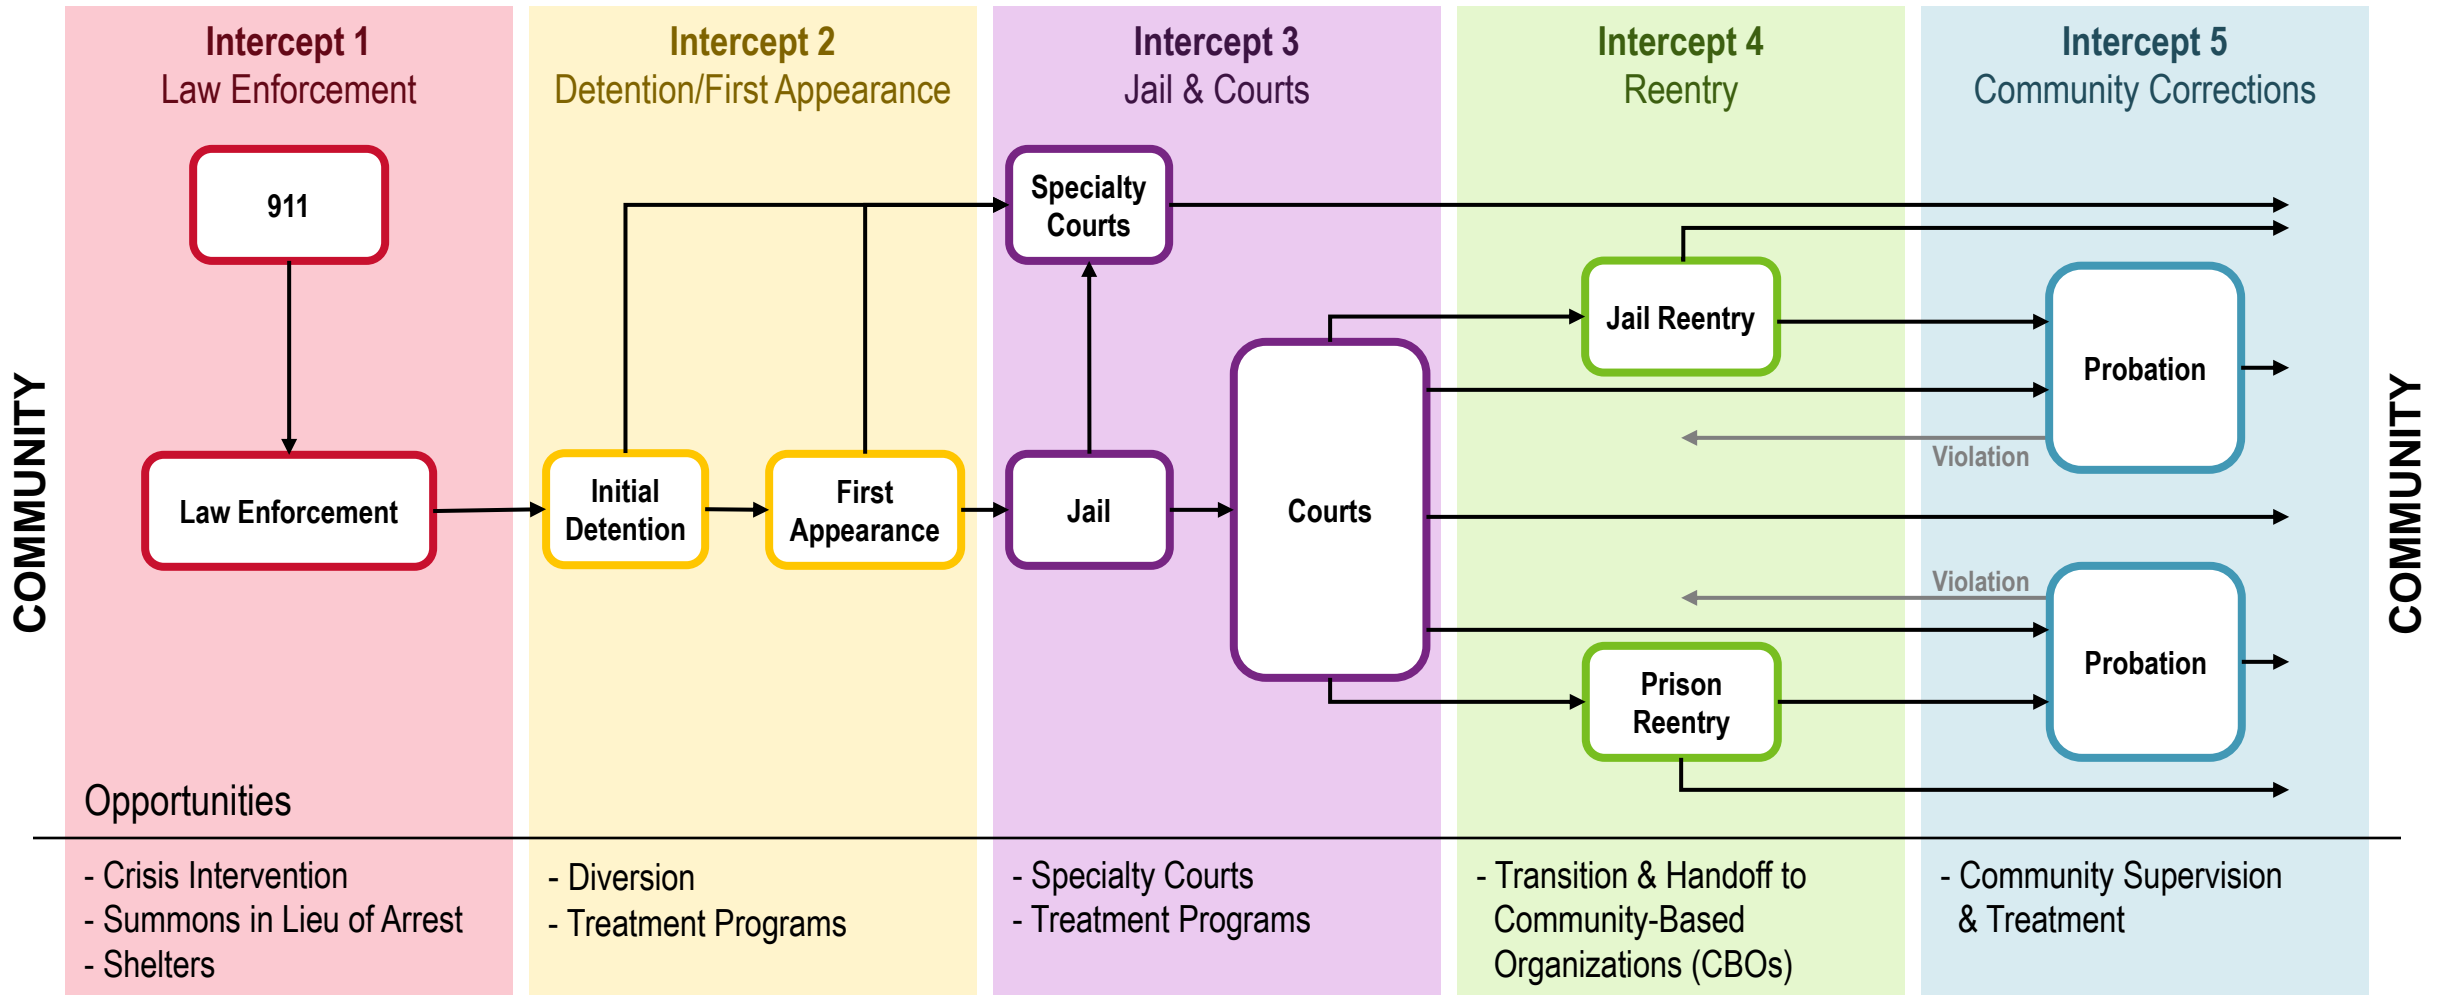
COMMUNITY

Intercept 1
Law Enforcement

Intercept 2
Detention/First Appearance

Intercept 3
Jail & Courts

Intercept 4
Reentry

Intercept 5
Community Corrections

COMMUNITY

911

Law Enforcement

Initial Detention

First Appearance

Specialty Courts

Jail

Courts

Jail Reentry

Prison Reentry

Probation

Violation

Violation

Probation

Opportunities

- Crisis Intervention
- Summons in Lieu of Arrest
- Shelters

- Diversion
- Treatment Programs

- Specialty Courts
- Treatment Programs

- Transition & Handoff to Community-Based Organizations (CBOs)

- Community Supervision & Treatment